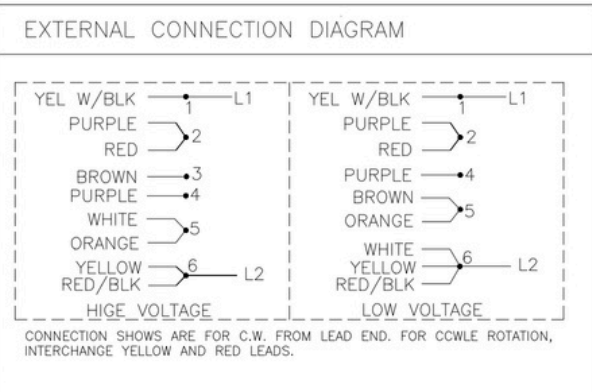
EXTERNAL CONNECTION DIAGRAM

YEL W/BLK 1 L1
PURPLE
RED 2
BROWN 3
PURPLE 4
WHITE
ORANGE 5
YELLOW
RED/BLK 6 L2
HIGE VOLTAGE

YEL W/BLK 1 L1
PURPLE
RED 2
PURPLE 4
BROWN
ORANGE 5
WHITE
YELLOW
RED/BLK 6 L2
LOW VOLTAGE

CONNECTION SHOWS ARE FOR C.W. FROM LEAD END. FOR CCWLE ROTATION, INTERCHANGE YELLOW AND RED LEADS.